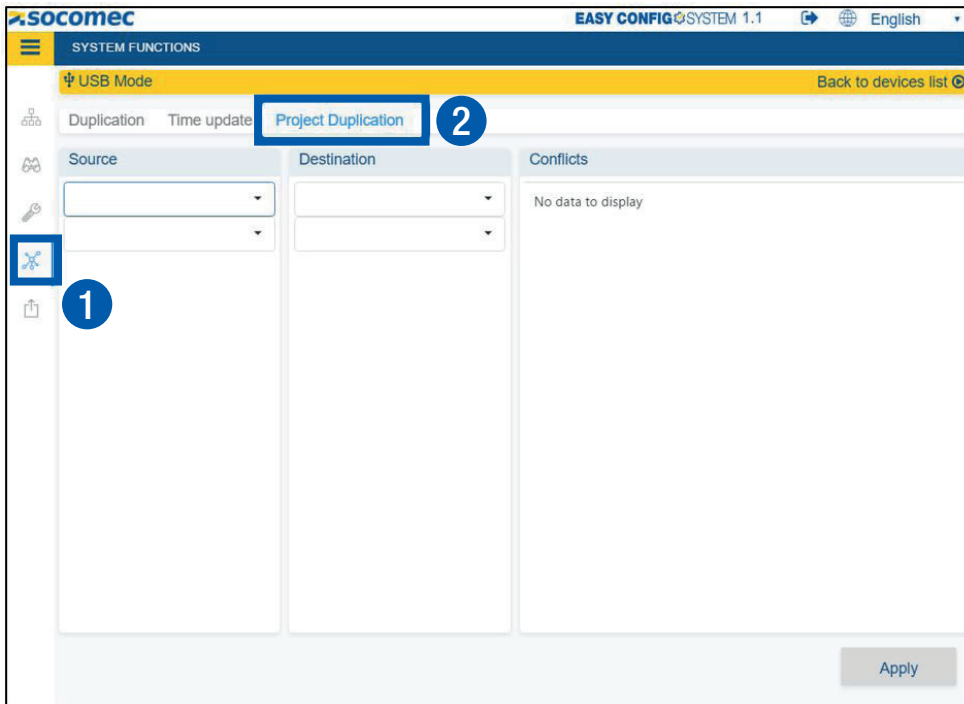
socomec

EASY CONFIG SYSTEM 1.1

English

SYSTEM FUNCTIONS

USB Mode

Back to devices list

Duplication

Time update

Project Duplication

2

Source

Destination

Conflicts

No data to display

1

Apply